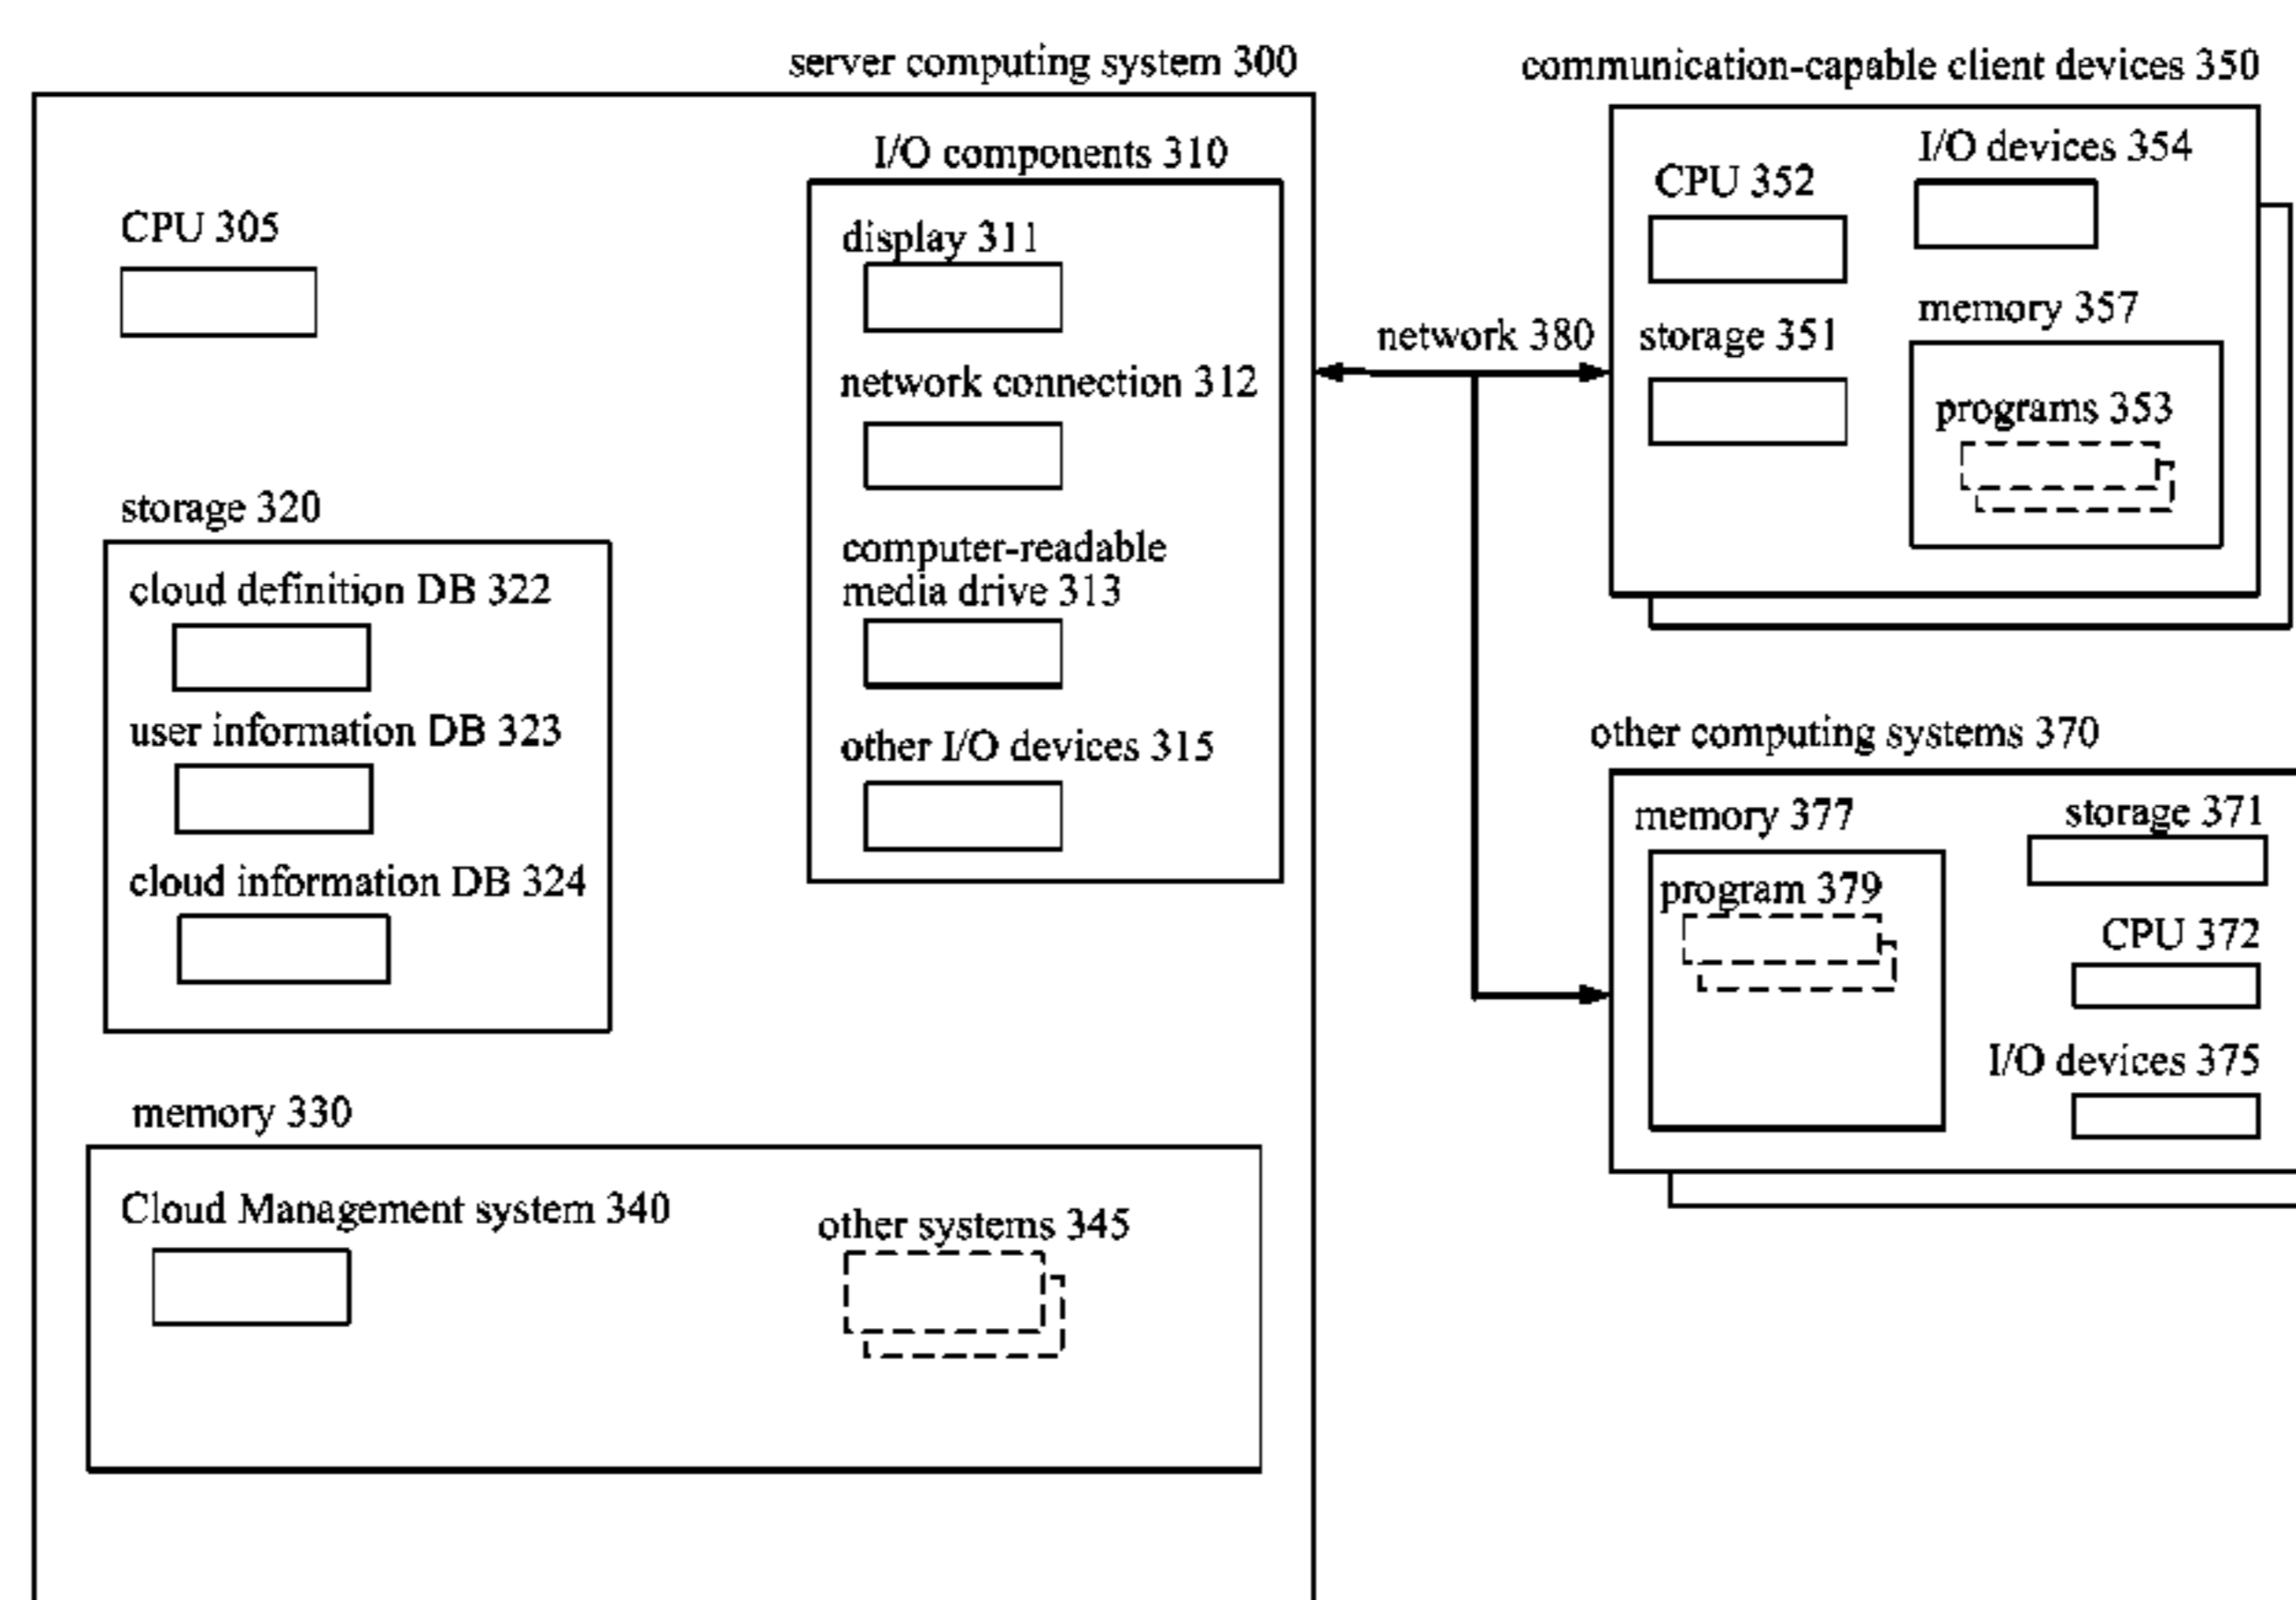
server computing system 300

CPU 305

I/O components 310

display 311

network connection 312

computer-readable media drive 313

other I/O devices 315

storage 320

cloud definition DB 322

user information DB 323

cloud information DB 324

memory 330

Cloud Management system 340

other systems 345

network 380

communication-capable client devices 350

CPU 352

I/O devices 354

storage 351

memory 357

programs 353

other computing systems 370

memory 377

program 379

storage 371

CPU 372

I/O devices 375